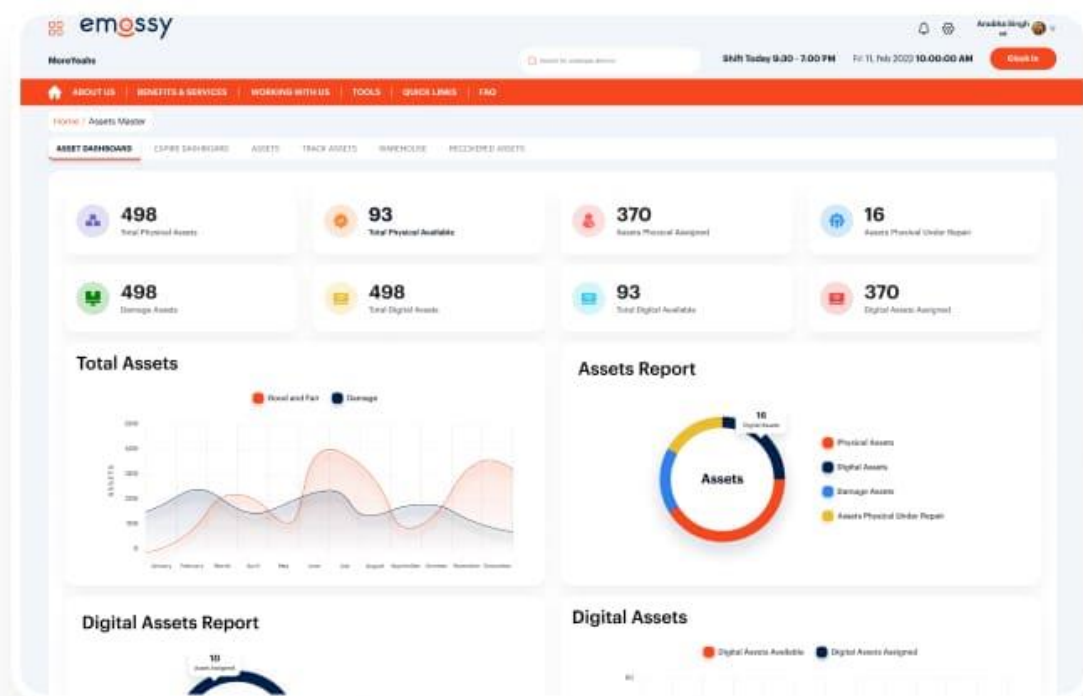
emossy

Anabika Singh

MoreYoalis

Search by employee details

Shift Today 9:30 - 7:00 PM

Fri 11, Feb 2022 10:00:00 AM

Clock In

ABOUT US | BENEFITS & SERVICES | WORKING WITH US | TOOLS | QUICK LINKS | FAQ

Home / Assets Master

ASSET DASHBOARD | EXPIRE DASHBOARD | ASSETS | TRACK ASSETS | WAREHOUSE | RECORDED ASSETS

498
Total Physical Assets

93
Total Physical Available

370
Assets Physical Assigned

16
Assets Physical Under Repair

498
Damage Assets

498
Total Digital Assets

93
Total Digital Available

370
Digital Assets Assigned

Total Assets

Good and Fair   Damage

2500
2000
1500
1000
500
0

ASSETS

January February March April May June July August September October November December

Assets Report

16
Digital Assets

Assets

Physical Assets
Digital Assets
Damage Assets
Assets Physical Under Repair

Digital Assets Report

10
Assets Assigned

Digital Assets

Digital Assets Available   Digital Assets Assigned